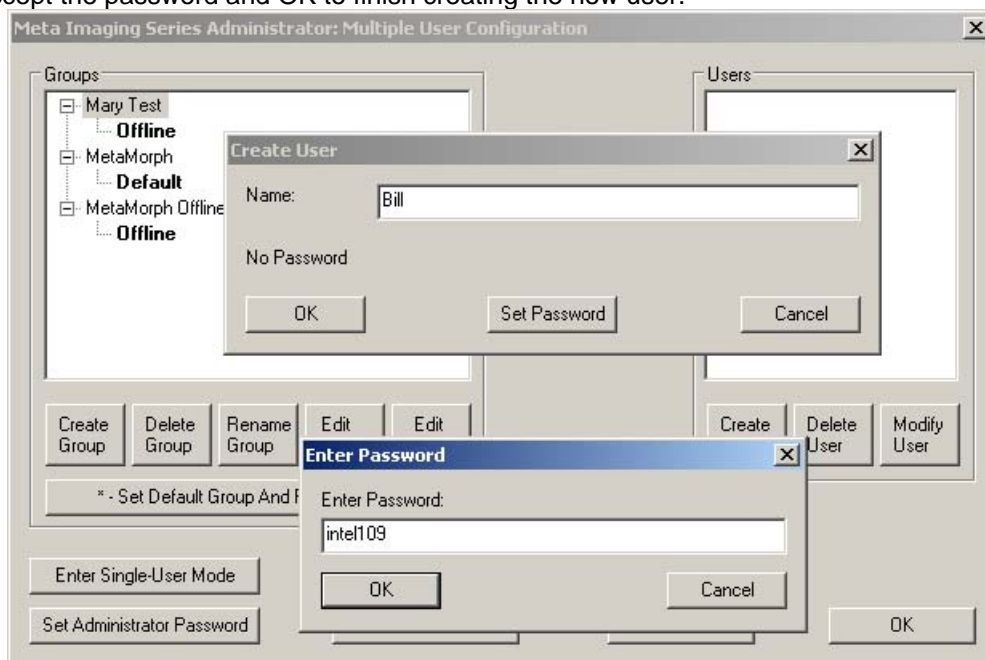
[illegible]cept the password and OK to finish creating the new user.

Meta Imaging Series Administrator: Multiple User Configuration

Groups
Mary Test
Offline
MetaMorph
Default
MetaMorph Offline
Offline

Users

Create User
Name: Bill
No Password
OK
Set Password
Cancel

Create Group
Delete Group
Rename Group
Edit
Edit

Create
Delete User
Modify User

Enter Password
Enter Password:
intel109
OK
Cancel

* - Set Default Group And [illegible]

Enter Single-User Mode
Set Administrator Password
OK